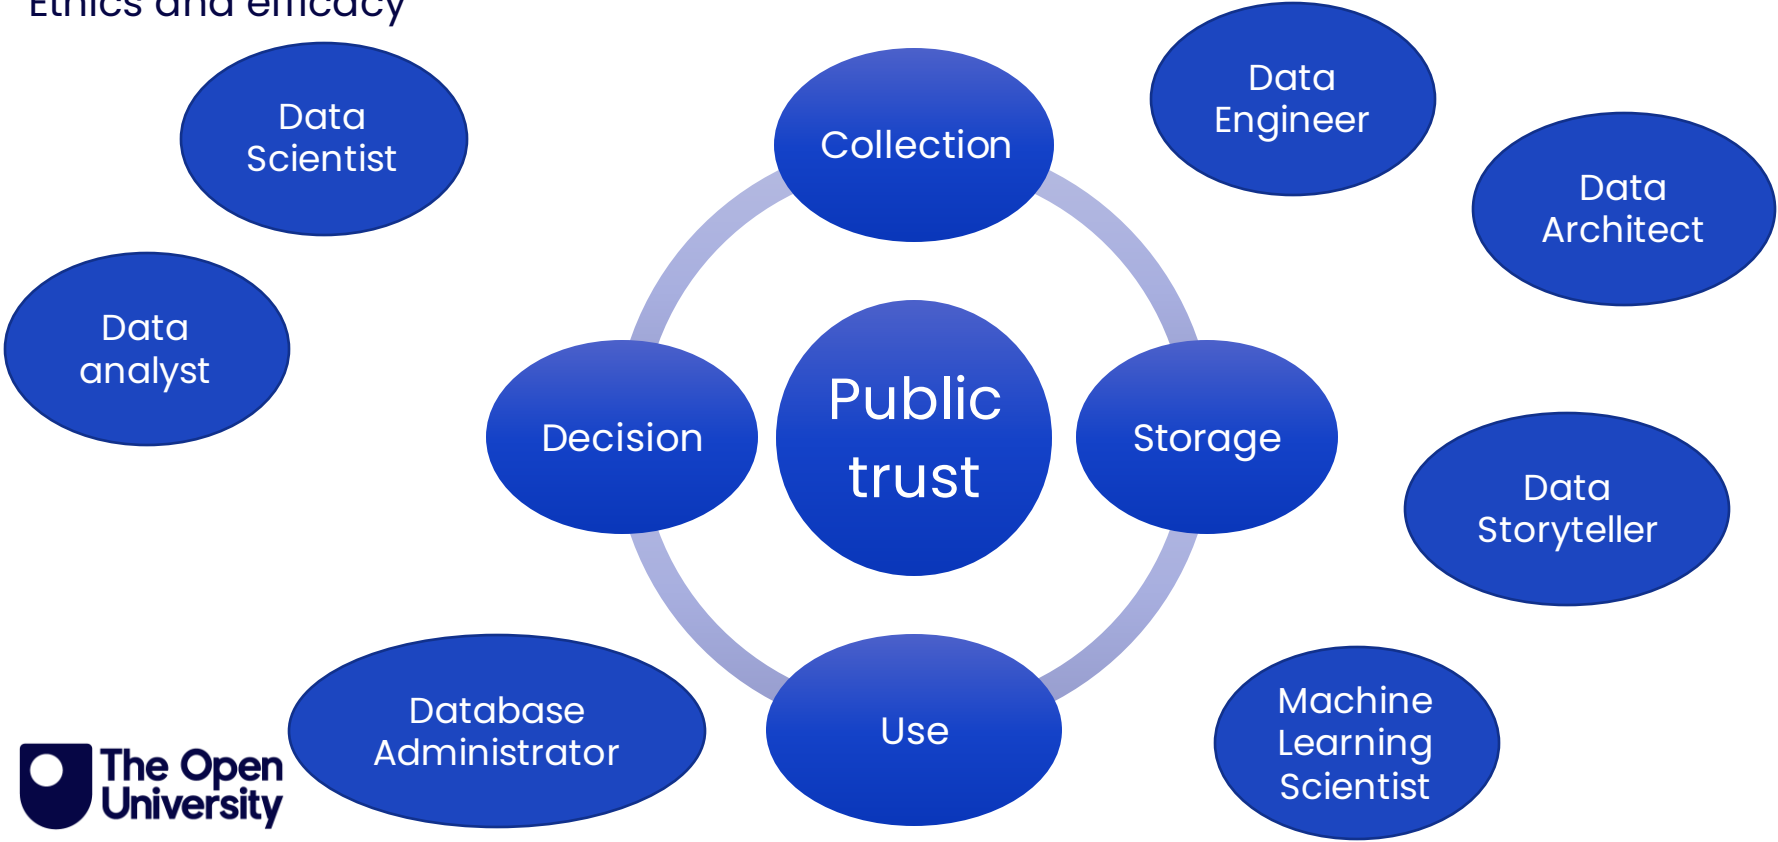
Ethics and efficacy

Data Scientist

Collection

Data Engineer

Data Architect

Data analyst

Decision

Public trust

Storage

Data Storyteller

Database Administrator

Use

Machine Learning Scientist

The Open University